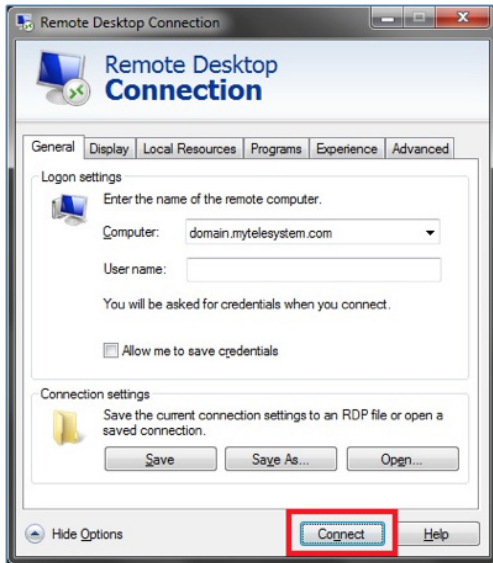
Remote Desktop Connection

Remote Desktop
Connection

General | Display | Local Resources | Programs | Experience | Advanced

Logon settings

Enter the name of the remote computer.

Computer: domain.mytelesystem.com

User name:

You will be asked for credentials when you connect.

Allow me to save credentials

Connection settings

Save the current connection settings to an RDP file or open a saved connection.

Save | Save As... | Open...

Hide Options

Connect | Help